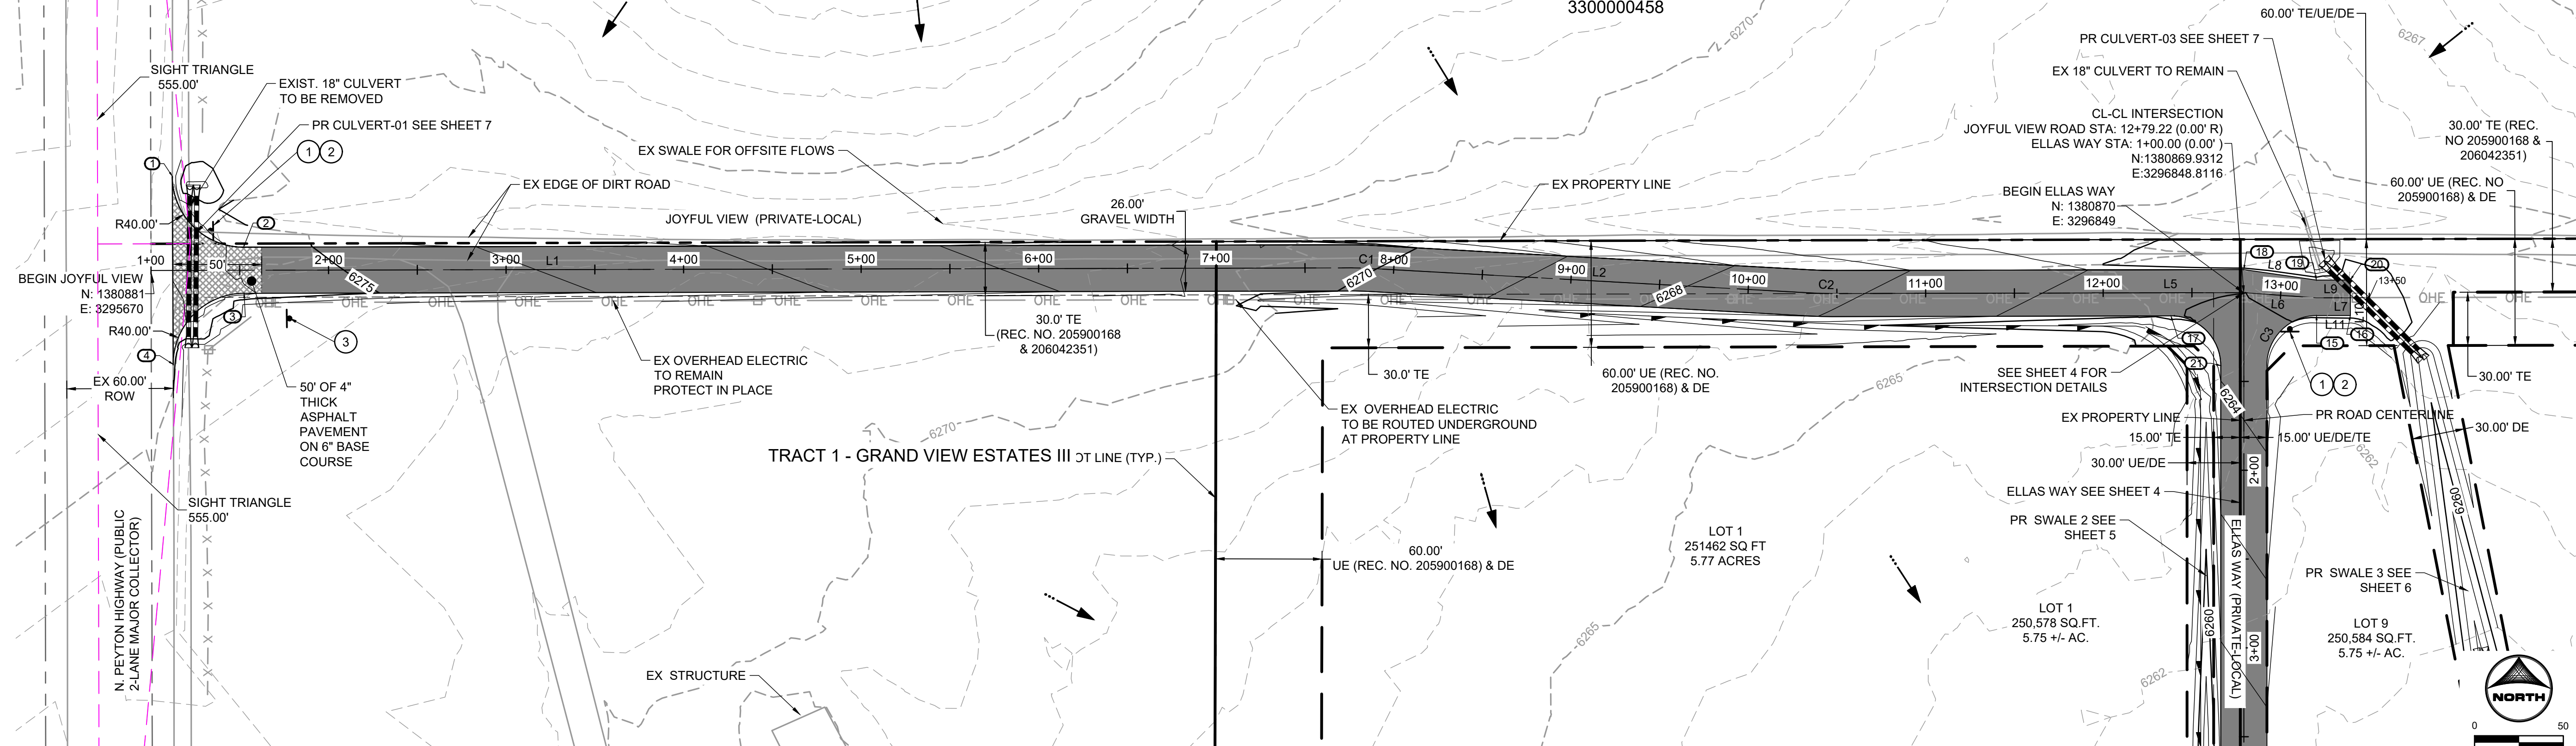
3300000458

60.00' TE/UE/DE

PR CULVERT-03 SEE SHEET 7

EX 18" CULVERT TO REMAIN

CL-CL INTERSECTION
JOYFUL VIEW ROAD STA: 12+79.22 (0.00' R)
ELLAS WAY STA: 1+00.00 (0.00' )
N:1380869.9312
E:3296848.8116

30.00' TE (REC. NO 205900168 & 206042351)

60.00' UE (REC. NO 205900168) & DE

BEGIN ELLAS WAY
N: 1380870
E: 3296849

SIGHT TRIANGLE
555.00'

EXIST. 18" CULVERT
TO BE REMOVED

PR CULVERT-01 SEE SHEET 7

EX SWALE FOR OFFSITE FLOWS

EX EDGE OF DIRT ROAD

EX PROPERTY LINE

26.00'
GRAVEL WIDTH

JOYFUL VIEW (PRIVATE-LOCAL)

R40.00'

1+00

BEGIN JOYFUL VIEW
N: 1380881
E: 3295670

R40.00'

50'

2+00 3+00 L1 4+00 5+00 6+00 7+00 C1 8+00 9+00 L2 10+00 C2 11+00 12+00 L5 13+00 L6 L7 L8 L9 L11 13+50

6275 6270 6268 6270 6265 6264 6262 6260 6265 6262 6267 6270

OHE

EX 60.00'
ROW

50' OF 4"
THICK
ASPHALT
PAVEMENT
ON 6" BASE
COURSE

30.0' TE
(REC. NO. 205900168
& 206042351)

EX OVERHEAD ELECTRIC
TO REMAIN
PROTECT IN PLACE

30.0' TE

60.00' UE (REC. NO. 205900168) & DE

EX OVERHEAD ELECTRIC
TO BE ROUTED UNDERGROUND
AT PROPERTY LINE

SEE SHEET 4 FOR
INTERSECTION DETAILS

30.00' TE

EX PROPERTY LINE

PR ROAD CENTERLINE

15.00' TE

15.00' UE/DE/TE

30.00' DE

30.00' UE/DE

TRACT 1 - GRAND VIEW ESTATES III

OT LINE (TYP.)

SIGHT TRIANGLE
555.00'

ELLAS WAY SEE SHEET 4

PR SWALE 2 SEE
SHEET 5

LOT 1
251462 SQ FT
5.77 ACRES

60.00'
UE (REC. NO. 205900168) & DE

2+00

ELLAS WAY (PRIVATE-LOCAL)

3+00

PR SWALE 3 SEE
SHEET 6

LOT 1
250,578 SQ.FT.
5.75 +/- AC.

LOT 9
250,584 SQ.FT.
5.75 +/- AC.

N. PEYTON HIGHWAY (PUBLIC 2-LANE MAJOR COLLECTOR)

EX STRUCTURE

C3

1 2 3 4 15 16 17 18 19 20 21

NORTH

0 50